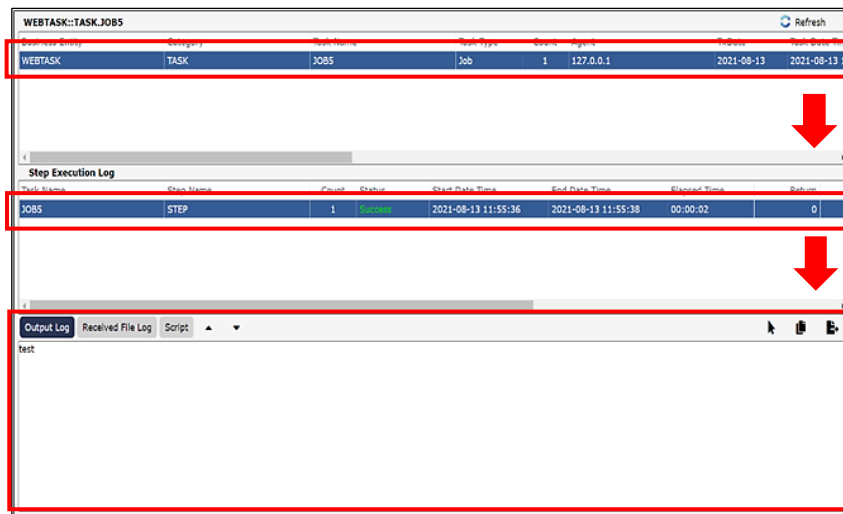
WEBTASK::TASK.JOB5

Refresh

| Business Entity | Category | Task Name | Task Type | Count | Agent | TrDate | Task Date Ti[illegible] |
|---|---|---|---|---|---|---|---|
| WEBTASK | TASK | JOB5 | Job | 1 | 127.0.0.1 | 2021-08-13 | 2021-08-13 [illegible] |

Step Execution Log

| Task Name | Step Name | Count | Status | Start Date Time | End Date Time | Elapsed Time | Return |
|---|---|---|---|---|---|---|---|
| JOB5 | STEP | 1 | Success | 2021-08-13 11:55:36 | 2021-08-13 11:55:38 | 00:00:02 | 0 |

Output Log | Received File Log | Script

test